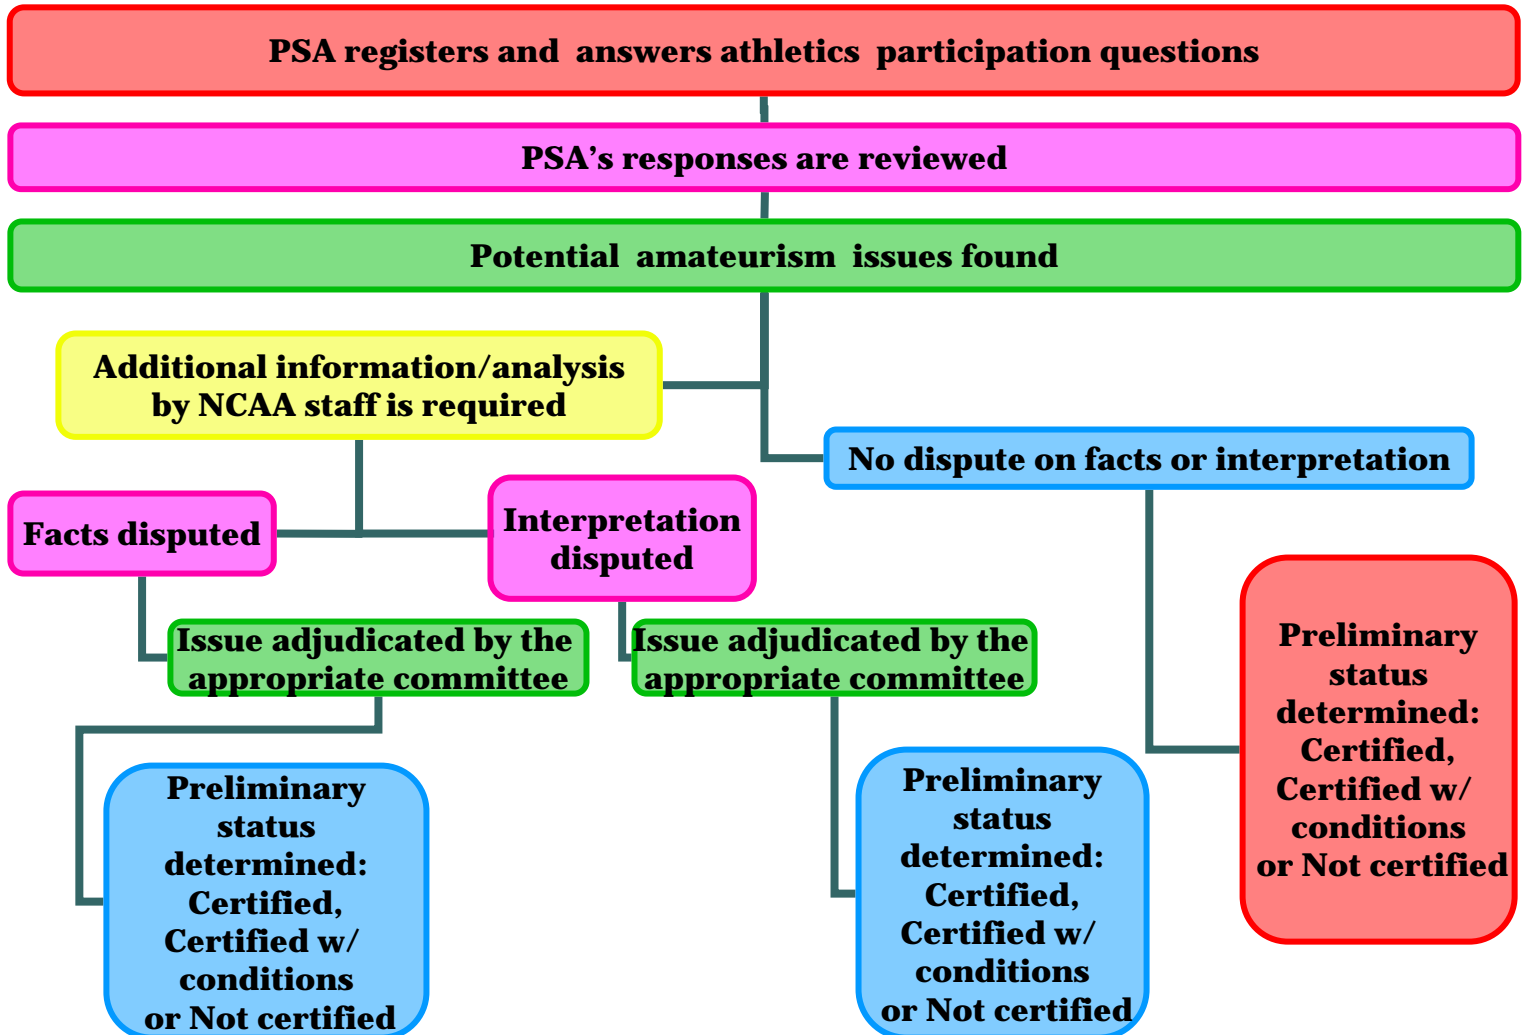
PSA registers and answers athletics participation questions

PSA’s responses are reviewed

Potential amateurism issues found

Additional information/analysis by NCAA staff is required

No dispute on facts or interpretation

Facts disputed

Interpretation disputed

Issue adjudicated by the appropriate committee

Issue adjudicated by the appropriate committee

Preliminary status determined: Certified, Certified w/ conditions or Not certified

Preliminary status determined: Certified, Certified w/ conditions or Not certified

Preliminary status determined: Certified, Certified w/ conditions or Not certified